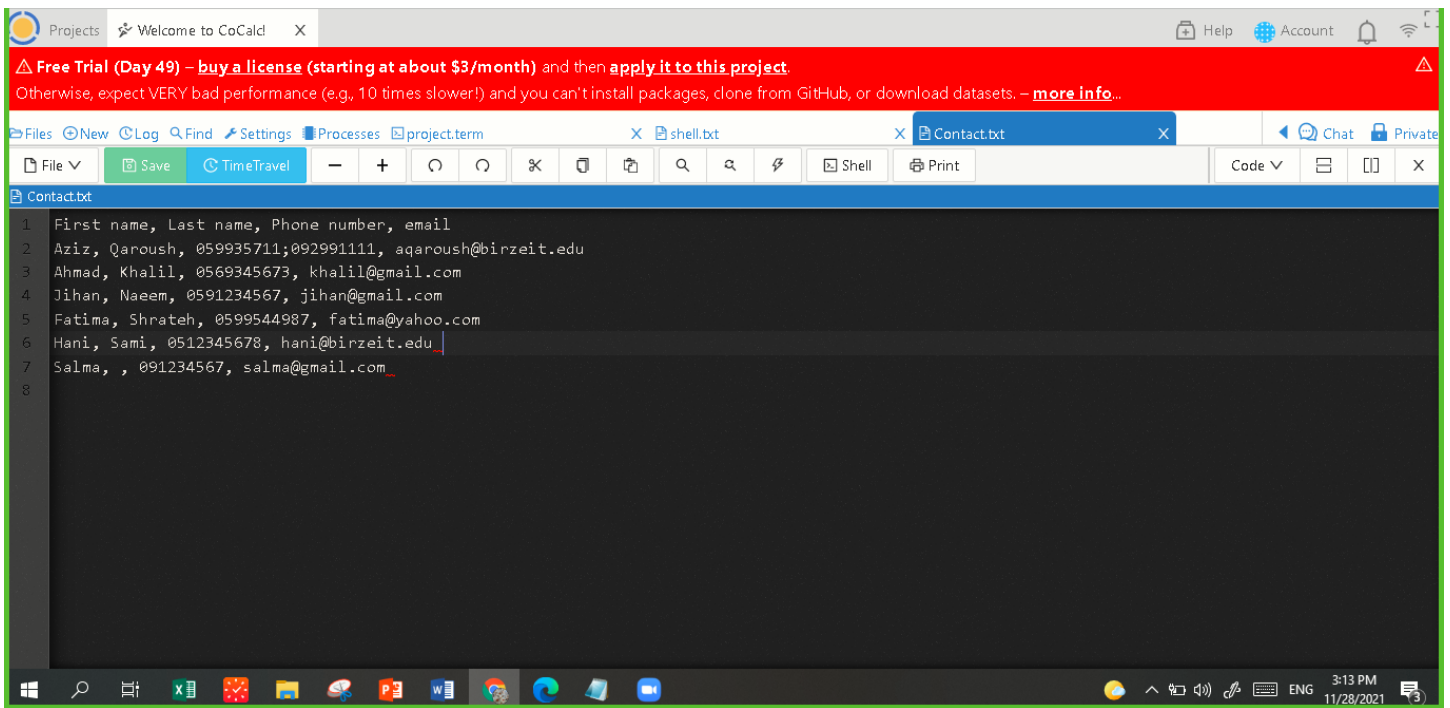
Projects Welcome to CoCalc! X Help Account

⚠ Free Trial (Day 49) – buy a license (starting at about $3/month) and then apply it to this project.
Otherwise, expect VERY bad performance (e.g., 10 times slower!) and you can't install packages, clone from GitHub, or download datasets. – more info...

Files New Log Find Settings Processes project.term X shell.txt X Contact.txt X Chat Private

File Save TimeTravel − + Shell Print Code X

Contact.txt

1 First name, Last name, Phone number, email
2 Aziz, Qaroush, 059935711;092991111, aqaroush@birzeit.edu
3 Ahmad, Khalil, 0569345673, khalil@gmail.com
4 Jihan, Naeem, 0591234567, jihan@gmail.com
5 Fatima, Shrateh, 0599544987, fatima@yahoo.com
6 Hani, Sami, 0512345678, hani@birzeit.edu
7 Salma, , 091234567, salma@gmail.com
8

ENG 3:13 PM 11/28/2021 3